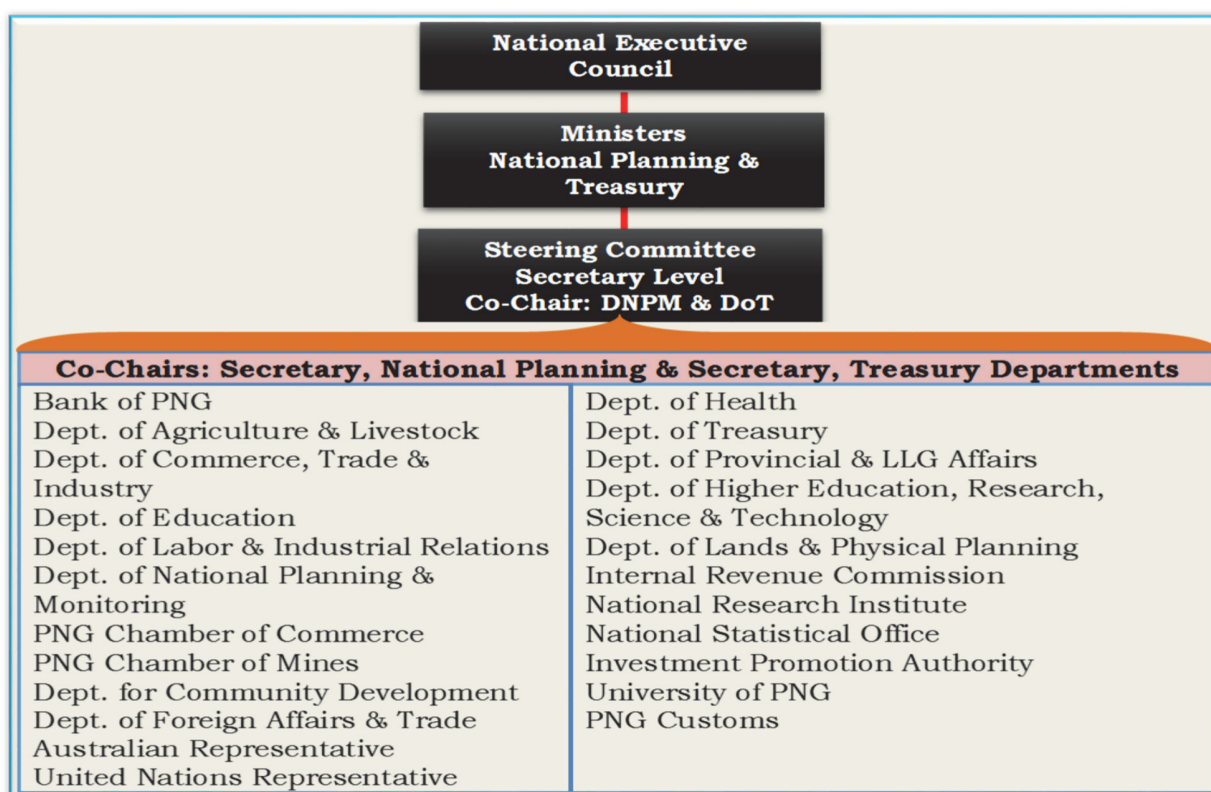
National Executive Council

Ministers
National Planning & Treasury

Steering Committee
Secretary Level
Co-Chair: DNPM & DoT

Co-Chairs: Secretary, National Planning & Secretary, Treasury Departments

| | |
|---|---|
| Bank of PNG | Dept. of Health |
| Dept. of Agriculture & Livestock | Dept. of Treasury |
| Dept. of Commerce, Trade & Industry | Dept. of Provincial & LLG Affairs |
| Dept. of Education | Dept. of Higher Education, Research, Science & Technology |
| Dept. of Labor & Industrial Relations | Dept. of Lands & Physical Planning |
| Dept. of National Planning & Monitoring | Internal Revenue Commission |
| PNG Chamber of Commerce | National Research Institute |
| PNG Chamber of Mines | National Statistical Office |
| Dept. for Community Development | Investment Promotion Authority |
| Dept. of Foreign Affairs & Trade | University of PNG |
| Australian Representative | PNG Customs |
| United Nations Representative | |